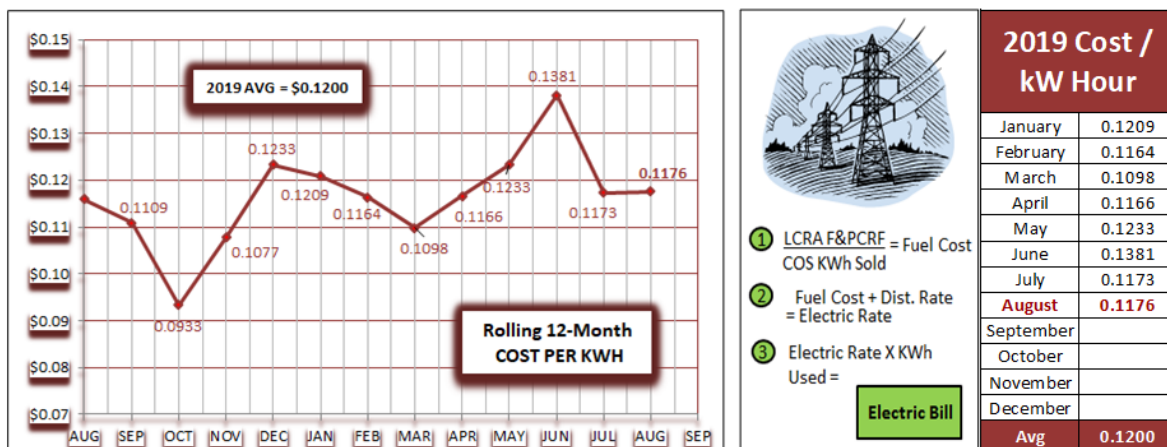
$0.15
$0.14
$0.13
$0.12
$0.11
$0.10
$0.09
$0.08
$0.07

2019 AVG = $0.1200

0.1109
0.0933
0.1077
0.1233
0.1209
0.1164
0.1098
0.1166
0.1233
0.1381
0.1173
0.1176

Rolling 12-Month COST PER KWH

AUG SEP OCT NOV DEC JAN FEB MAR APR MAY JUN JUL AUG SEP

1 $\frac{\text{LCRA F\&PCRF}}{\text{COS KWh Sold}}$ = Fuel Cost

2 Fuel Cost + Dist. Rate = Electric Rate

3 Electric Rate X KWh Used =

Electric Bill

| 2019 Cost / kW Hour | |
|---|---|
| January | 0.1209 |
| February | 0.1164 |
| March | 0.1098 |
| April | 0.1166 |
| May | 0.1233 |
| June | 0.1381 |
| July | 0.1173 |
| August | 0.1176 |
| September | |
| October | |
| November | |
| December | |
| Avg | 0.1200 |